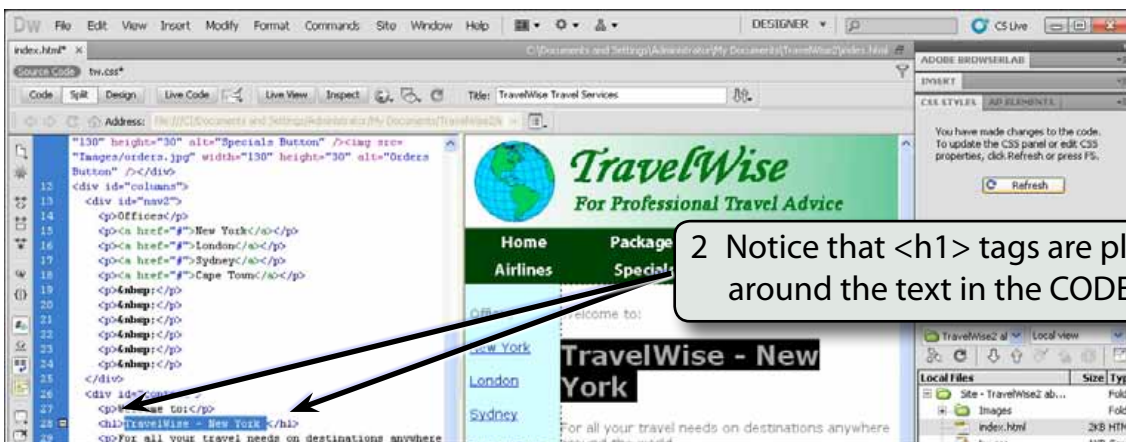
DW File Edit View Insert Modify Format Commands Site Window Help DESIGNER CS Live

index.html* × C:\Documents and Settings\Administrator\My Documents\TravelWise2\index.html

Source Code tw.css*

Code Split Design Live Code Live View Inspect Title: TravelWise Travel Services

Address: file:///C|/Documents and Settings/Administrator/My Documents/TravelWise2/i

"130" height="30" alt="Specials Button" /><img src="Images/orders.jpg" width="130" height="30" alt="Orders Button" /></div>
12 <div id="columns">
13 <div id="nav2">
14 <p>Offices</p>
15 <p><a href="#">New York</a></p>
16 <p><a href="#">London</a></p>
17 <p><a href="#">Sydney</a></p>
18 <p><a href="#">Cape Town</a></p>
19 <p>&nbsp;</p>
20 <p>&nbsp;</p>
21 <p>&nbsp;</p>
22 <p>&nbsp;</p>
23 <p>&nbsp;</p>
24 <p>&nbsp;</p>
25 </div>
26 <div id="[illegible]
27 <p>W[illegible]e to:</p>
28 <h1>TravelWise - New York </h1>
29 <p>For all your travel needs on destinations anywhere

TravelWise
For Professional Travel Advice

Home Package
Airlines Specials

Offi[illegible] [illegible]elcome to:
New York
London
Sydney

TravelWise - New York

For all your travel needs on destinations anywhere

2 Notice that <h1> tags are pl around the text in the CODE

ADOBE BROWSERLAB
INSERT
CSS STYLES AP ELEMENTS

You have made changes to the code. To update the CSS panel or edit CSS properties, click Refresh or press F5.

Refresh

TravelWise2 al Local view

Local Files Size Typ
Site - TravelWise2 ab... Fold
Images Fold
index.html 2KB HTM